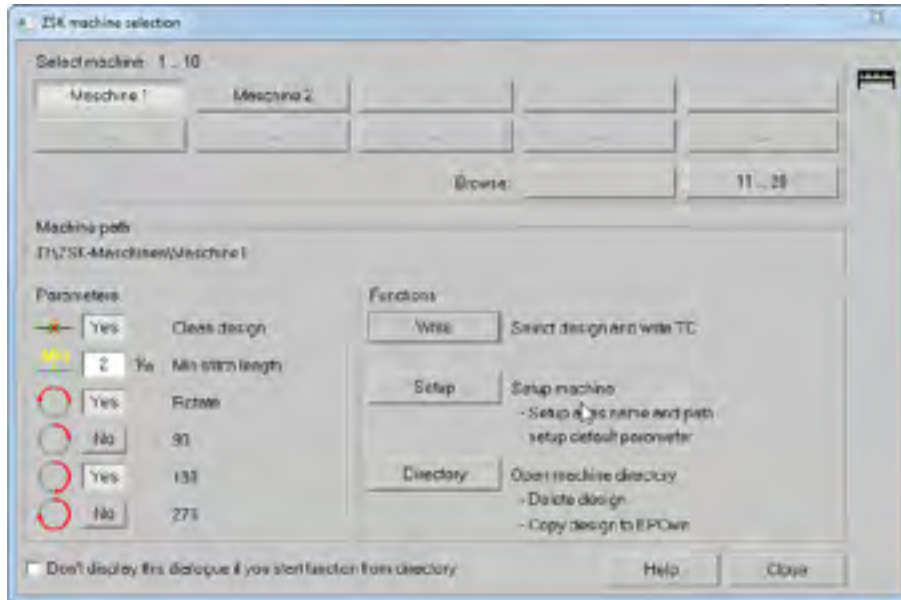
ZSK machine selection

Select machine 1 ... 10

Maschine 1
Maschine 2

Browse:
11 ... 20

Machine path
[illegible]\ZSK-Maschinen\Maschine 1

Parameters
Yes Clean design
2 % Min stitch length
Yes Rotate
No 90
Yes 180
No 270

Functions
Write Select design and write TC
Setup Setup machine
- Setup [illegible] name and path
setup default parameter
Directory Open machine directory
- Delete design
- Copy design to EPCwin

Don't display this dialogue if you start function from directory
Help
Close